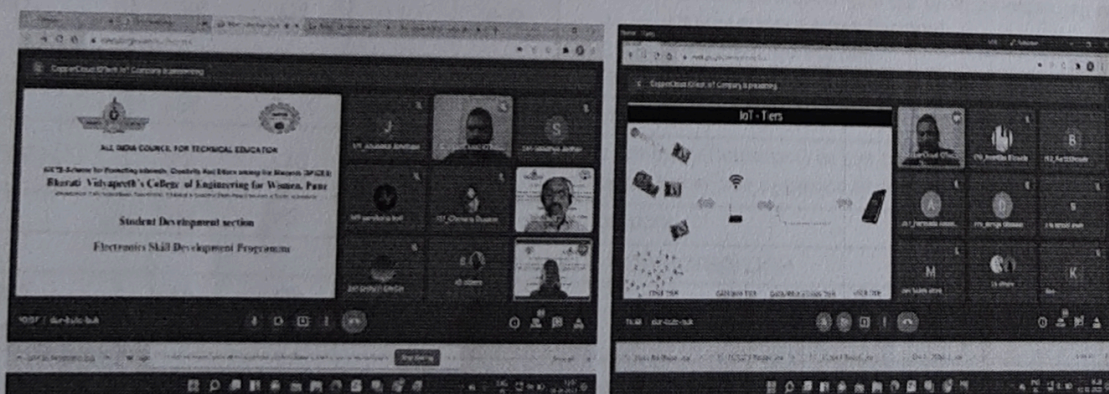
CopperCloud IOTech Inf Company is presenting

ALL INDIA COUNCIL FOR TECHNICAL EDUCATION

AICTE Scheme for Promoting Interests, Creativity And Ethics among the Students (SPICES)

Bharati Vidyapeeth's College of Engineering for Women, Pune

Student Development section

Electronics Skill Development Programme

J

S

CopperCloud IOTech Inf Company is presenting

IoT - Ters

B

A

M

K